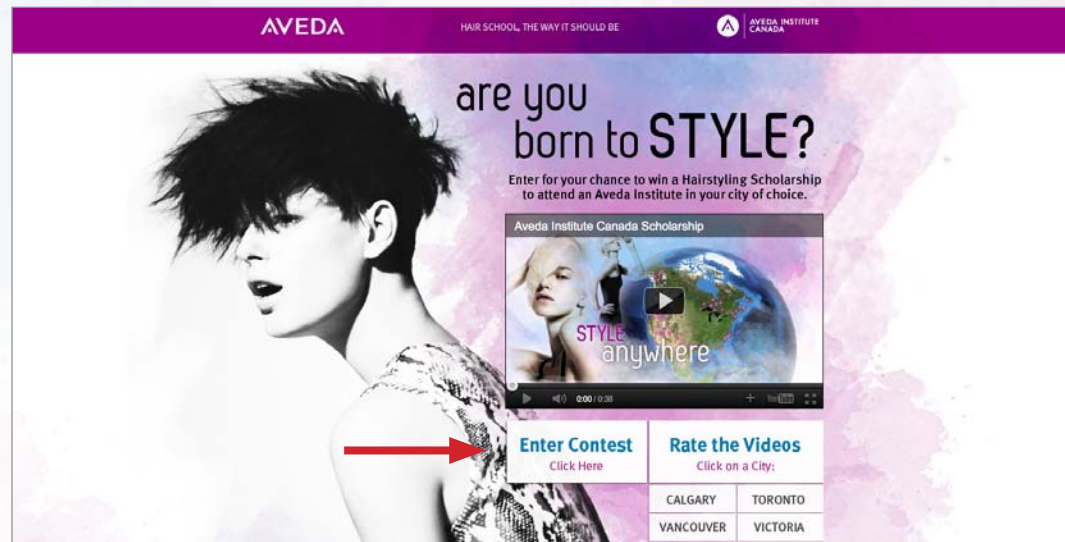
AVEDA

HAIR SCHOOL, THE WAY IT SHOULD BE

AVEDA INSTITUTE CANADA

are you born to STYLE?

Enter for your chance to win a Hairstyling Scholarship to attend an Aveda Institute in your city of choice.

Aveda Institute Canada Scholarship

STYLE anywhere

0:00 / 0:38

Enter Contest
Click Here

Rate the Videos
Click on a City:

| CALGARY | TORONTO |
|---|---|
| VANCOUVER | VICTORIA |